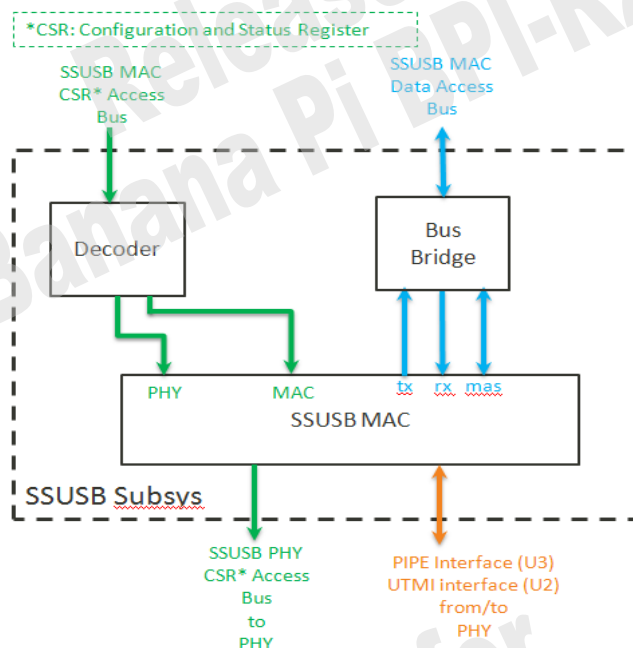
*CSR: Configuration and Status Register

SSUSB MAC CSR* Access Bus

SSUSB MAC Data Access Bus

Decoder

Bus Bridge

PHY

MAC

tx

rx

mas

SSUSB MAC

SSUSB Subsys

SSUSB PHY CSR* Access Bus to PHY

PIPE Interface (U3) UTMI interface (U2) from/to PHY

Release
Banana Pi BPI-R
for